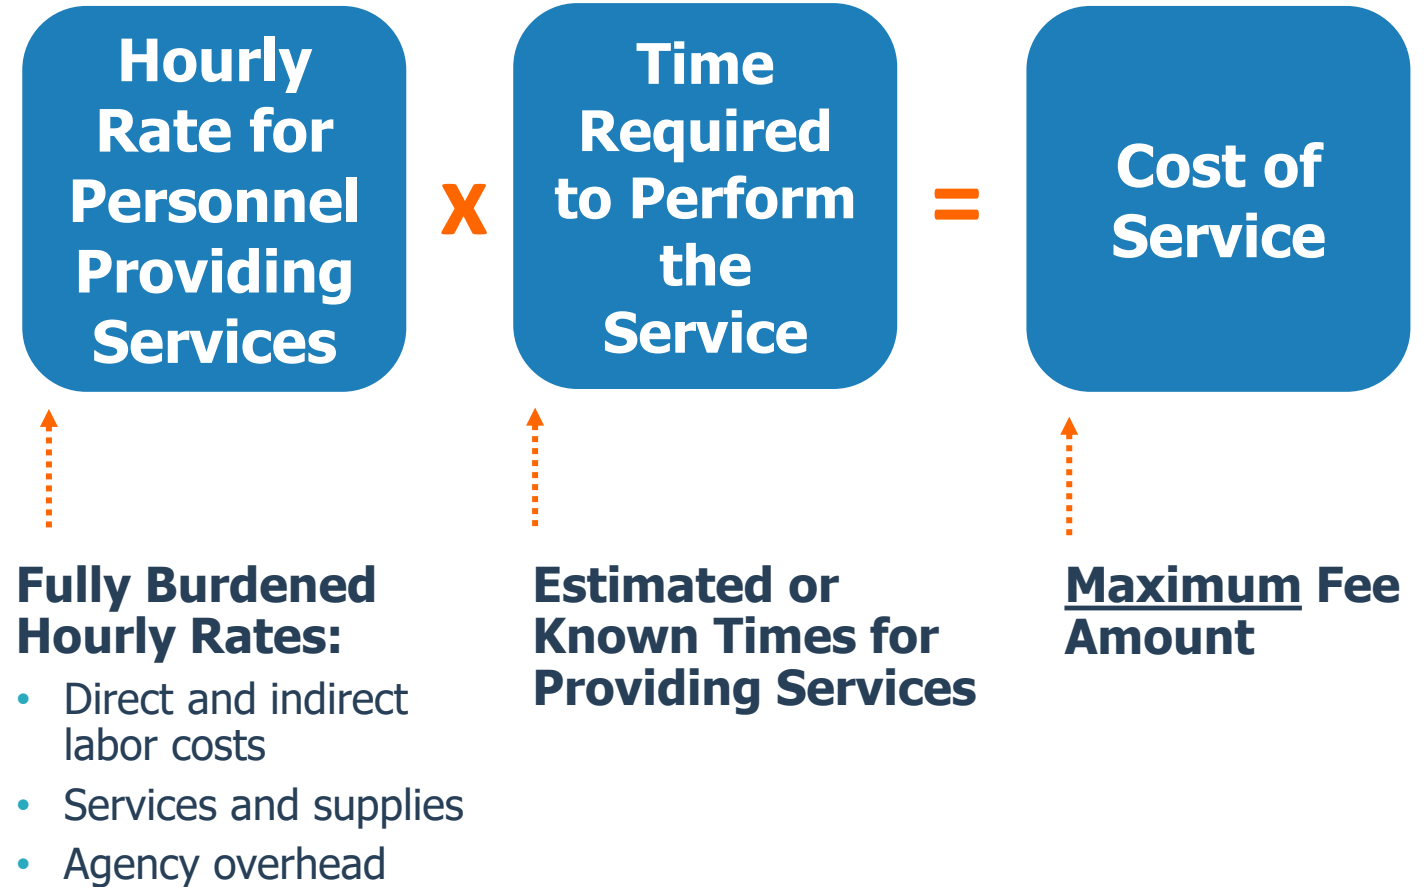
Hourly Rate for Personnel Providing Services

X

Time Required to Perform the Service

=

Cost of Service

Fully Burdened Hourly Rates:

- Direct and indirect labor costs
- Services and supplies
- Agency overhead

Estimated or Known Times for Providing Services

Maximum Fee Amount